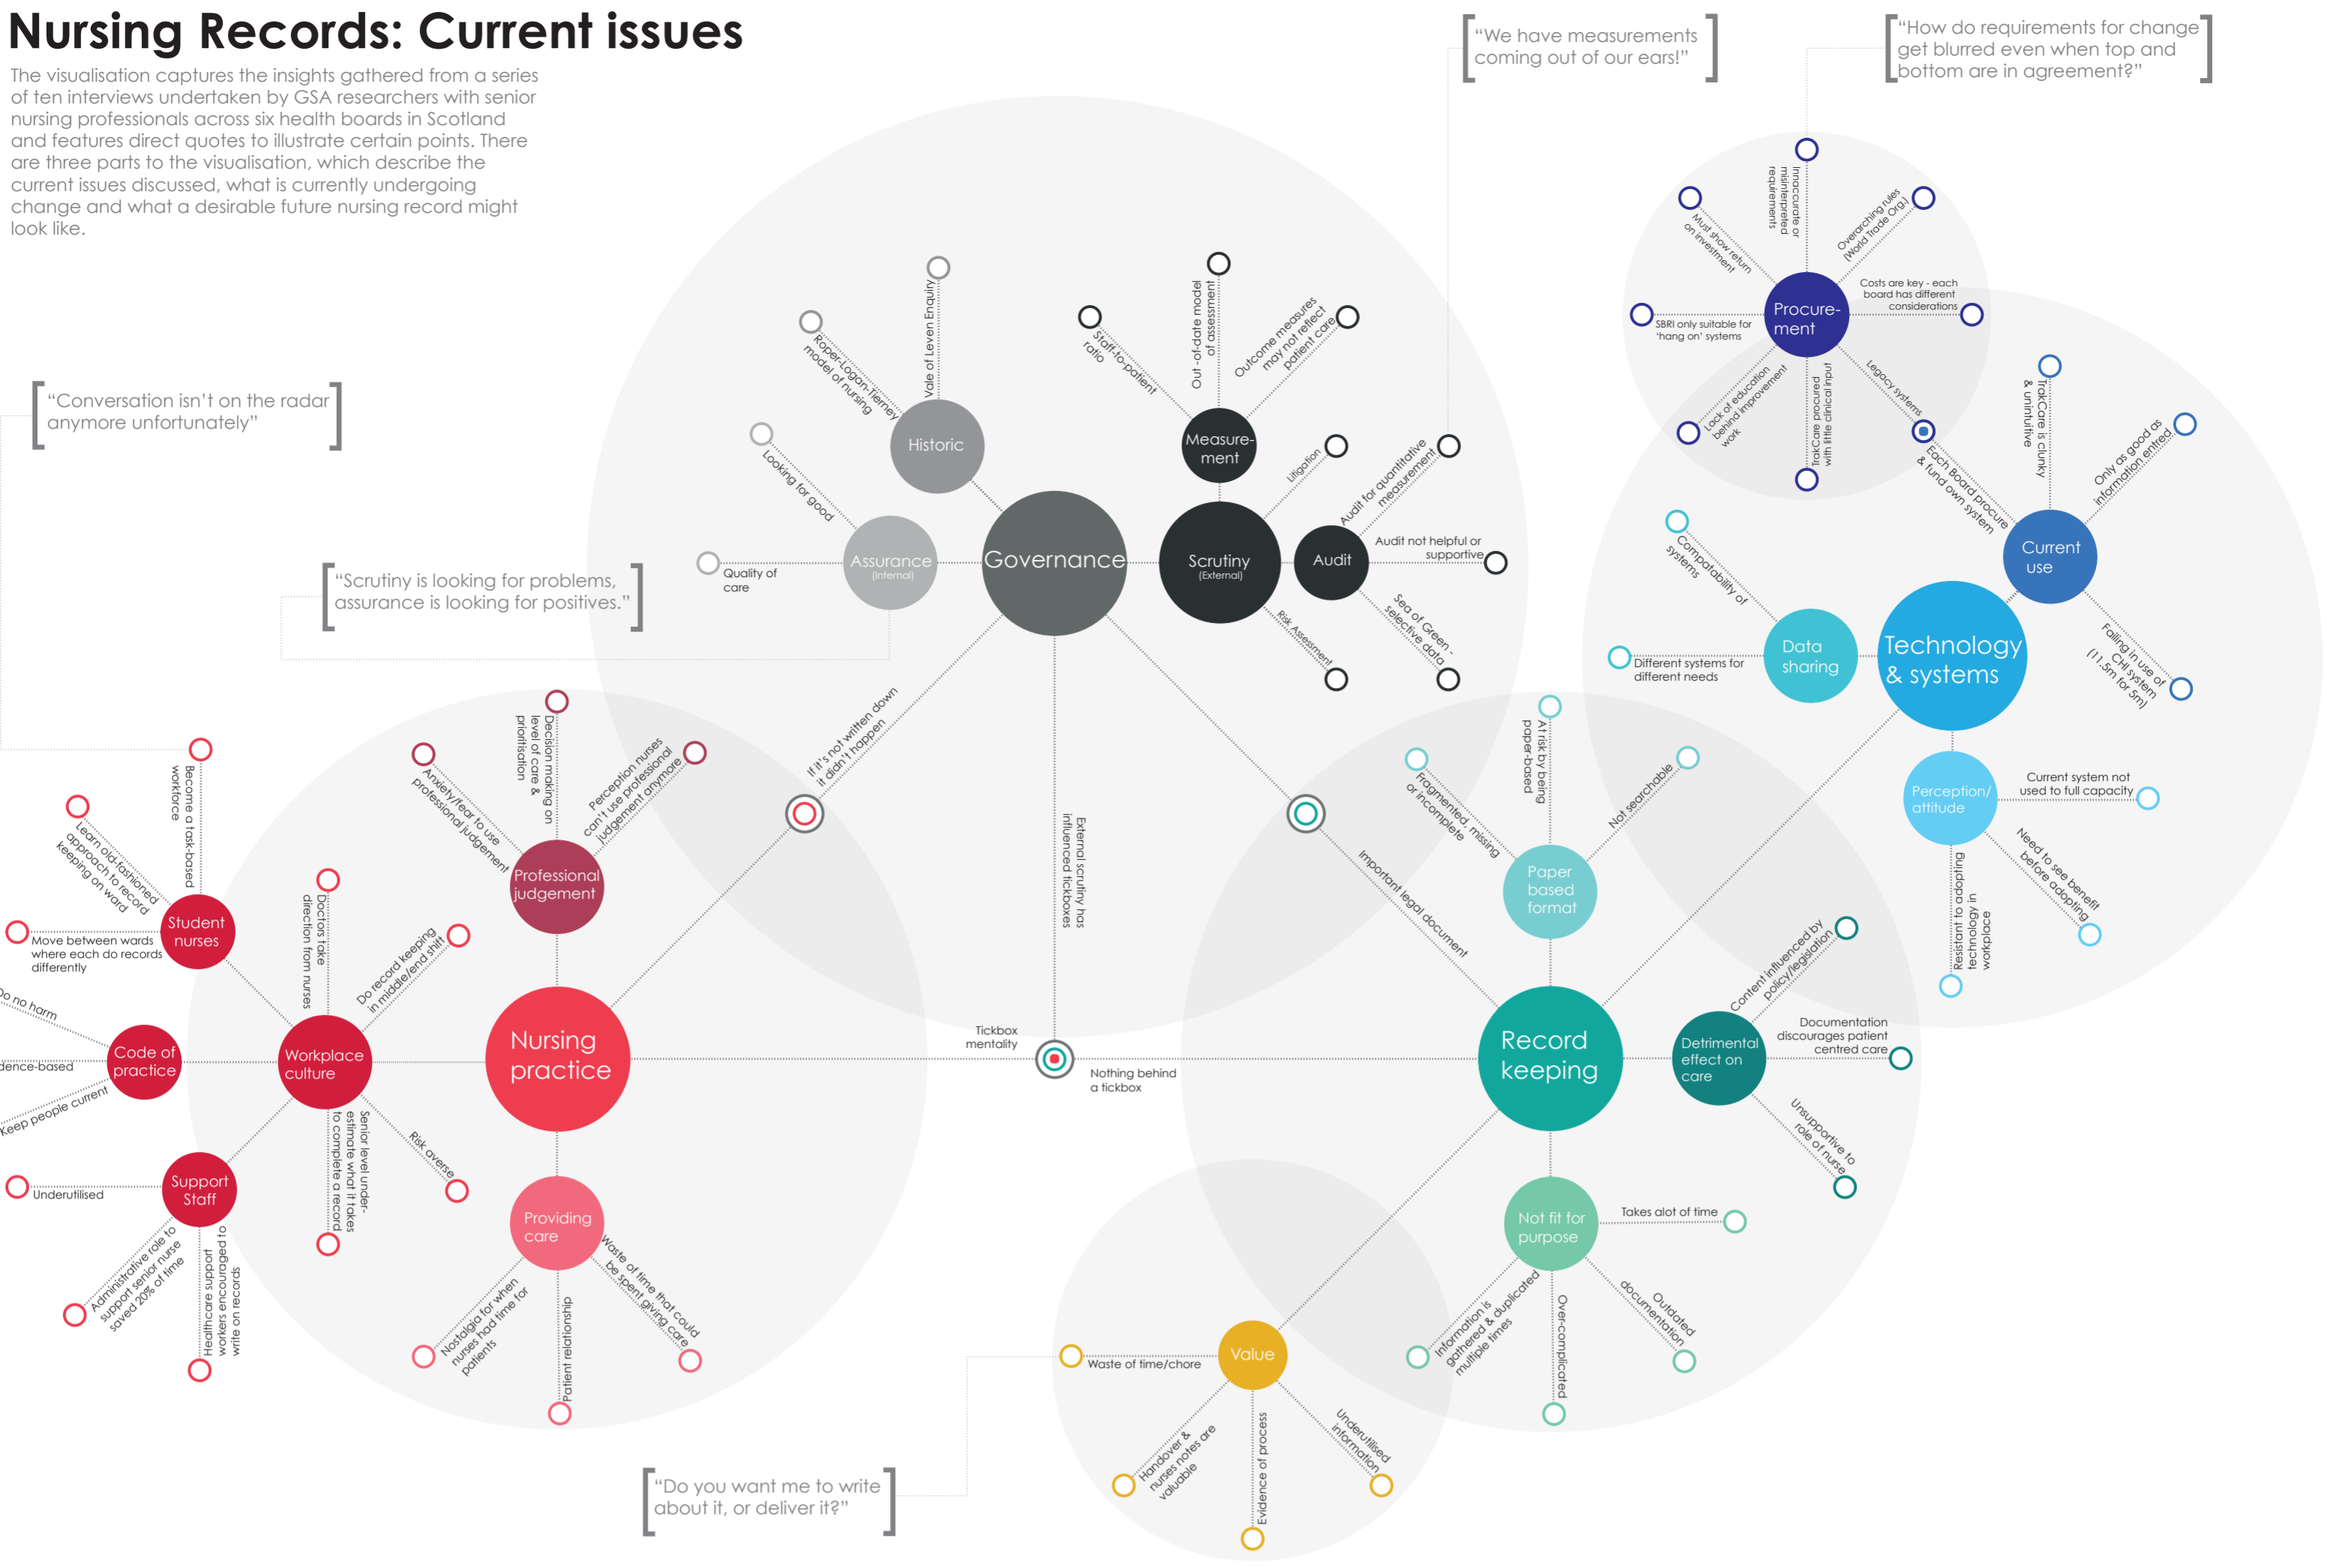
Nursing Records: Current issues

The visualisation captures the insights gathered from a series of ten interviews undertaken by GSA researchers with senior nursing professionals across six health boards in Scotland and features direct quotes to illustrate certain points. There are three parts to the visualisation, which describe the current issues discussed, what is currently undergoing change and what a desirable future nursing record might look like.

"We have measurements coming out of our ears!"

"How do requirements for change get blurred even when top and bottom are in agreement?"

"Conversation isn't on the radar anymore unfortunately"

"Scrutiny is looking for problems, assurance is looking for positives."

"Do you want me to write about it, or deliver it?"

Governance
Historic
Vale of Leven Enquiry
Roper-Logan-Tierney model of nursing
Assurance (Internal)
Looking for good
Quality of care
Measurement
Staff-to-patient ratio
Out-of-date model of assessment
Outcome measures may not reflect patient care
Scrutiny (External)
Litigation
Risk Assessment
Audit
Audit for quantitative measurement
Audit not helpful or supportive
Sea of Green - selective data
If it's not written down it didn't happen
External scrutiny has influenced tickboxes
Tickbox mentality
Nothing behind a tickbox

Procurement
Inaccurate or misinterpreted requirements
Must show return on investment
Overarching rules (World Trade Org)
Costs are key - each board has different considerations
SBRI only suitable for 'hang on' systems
Lack of education behind improvement work
TrakCare procured with little clinical input
Legacy systems
Each Board procure & fund own system
Current use
TrakCare is clunky & unintuitive
Only as good as information entred
Failing in use of CHI system (11.5m for 5m)
Technology & systems
Data sharing
Compatability of systems
Different systems for different needs
Perception/ attitude
Current system not used to full capacity
Need to see benefit before adopting
Resistant to adopting technology in workplace

Record keeping
Paper based format
A risk by being paper-based
Fragmented, missing or incomplete
Not searchable
Important legal document
Detrimental effect on care
Content influenced by policy/legislation
Documentation discourages patient centred care
Unsupportive to role of nurse
Not fit for purpose
Takes alot of time
Outdated documentation
Over-complicated
Information is gathered & duplicated multiple times

Value
Waste of time/chore
Handover & nurses notes are valuable
Evidence of process
Underutilised information

Nursing practice
Professional judgement
Decision making on level of care & prioritisation
Anxiety/fear to use professional judgement
Perception nurses can't use professional judgement anymore
Workplace culture
Doctors take direction from nurses
Do record keeping in middle/end shift
Risk averse
Senior level under-estimate what it takes to complete a record
Providing care
Nostalgia for when nurses had time for patients
Patient relationship
Waste of time that could be spent giving care
Student nurses
Become a task-based workforce
Learn old-fashioned approach to record keeping on ward
Move between wards where each do records differently
Code of practice
Do no harm
dence-based
Keep people current
Support Staff
Underutilised
Administrative role to support senior nurse saved 20% of time
Healthcare support workers encouraged to write on records